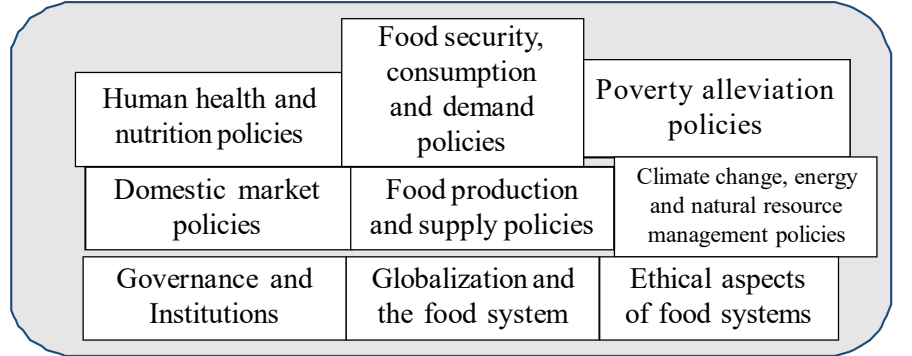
Food security, consumption and demand policies

Human health and nutrition policies

Poverty alleviation policies

Domestic market policies

Food production and supply policies

Climate change, energy and natural resource management policies

Governance and Institutions

Globalization and the food system

Ethical aspects of food systems